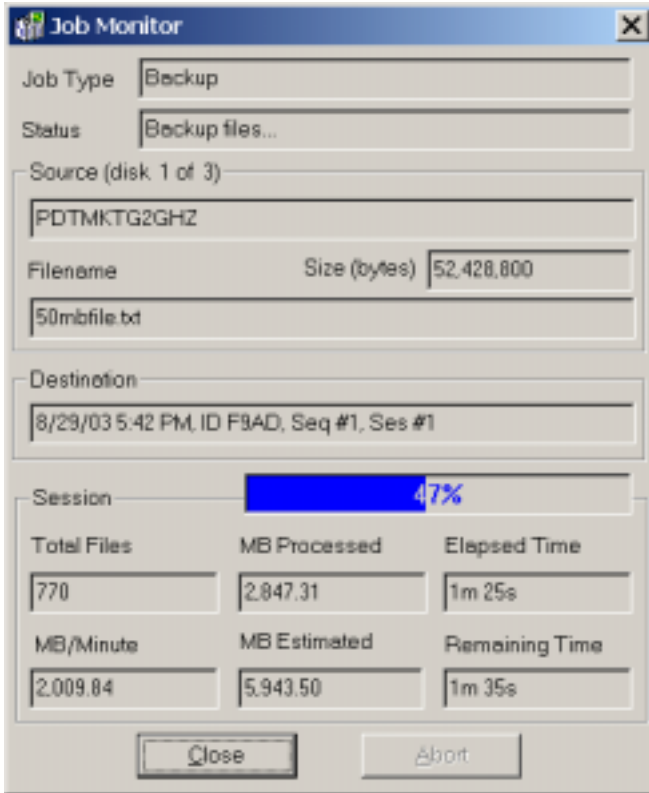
Job Monitor

Job Type
Backup

Status
Backup files...

Source (disk 1 of 3)
PDTMKTG2GHZ

Filename
Size (bytes)
52,428,800

50mbfile.txt

Destination
8/29/03 5:42 PM, ID F9AD, Seq #1, Ses #1

Session
47%

Total Files
770

MB Processed
2,847.31

Elapsed Time
1m 25s

MB/Minute
2,009.84

MB Estimated
5,943.50

Remaining Time
1m 35s

Close
Abort